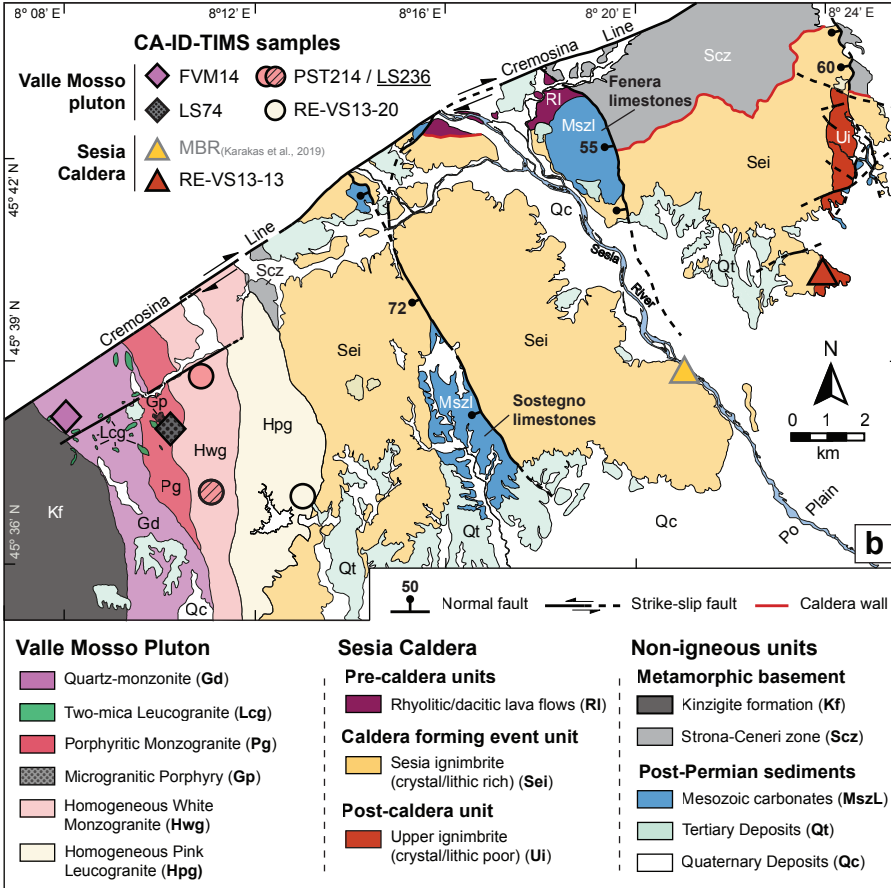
8° 08' E
8°12' E
8°16' E
8°20' E
8°24' E
45° 42' N
45° 39' N
45° 36' N

CA-ID-TIMS samples
Valle Mosso pluton
FVM14
PST214 / LS236
LS74
RE-VS13-20
Sesia Caldera
MBR(Karakas et al., 2019)
RE-VS13-13

Cremosina Line
Cremosina Line
Fenera limestones
Sostegno limestones
Sesia River
Po Plain
Scz
Scz
Rl
Mszl
Mszl
Sei
Sei
Sei
Sei
Ui
Qc
Qc
Qc
Qt
Qt
Qt
Kf
Gd
Lcg
Gp
Pg
Hwg
Hpg
60
55
72
N
0 1 2
km
b

50
Normal fault
Strike-slip fault
Caldera wall

Valle Mosso Pluton
Quartz-monzonite (Gd)
Two-mica Leucogranite (Lcg)
Porphyritic Monzogranite (Pg)
Microgranitic Porphyry (Gp)
Homogeneous White Monzogranite (Hwg)
Homogeneous Pink Leucogranite (Hpg)

Sesia Caldera
Pre-caldera units
Rhyolitic/dacitic lava flows (Rl)
Caldera forming event unit
Sesia ignimbrite (crystal/lithic rich) (Sei)
Post-caldera unit
Upper ignimbrite (crystal/lithic poor) (Ui)

Non-igneous units
Metamorphic basement
Kinzigite formation (Kf)
Strona-Ceneri zone (Scz)
Post-Permian sediments
Mesozoic carbonates (MszL)
Tertiary Deposits (Qt)
Quaternary Deposits (Qc)